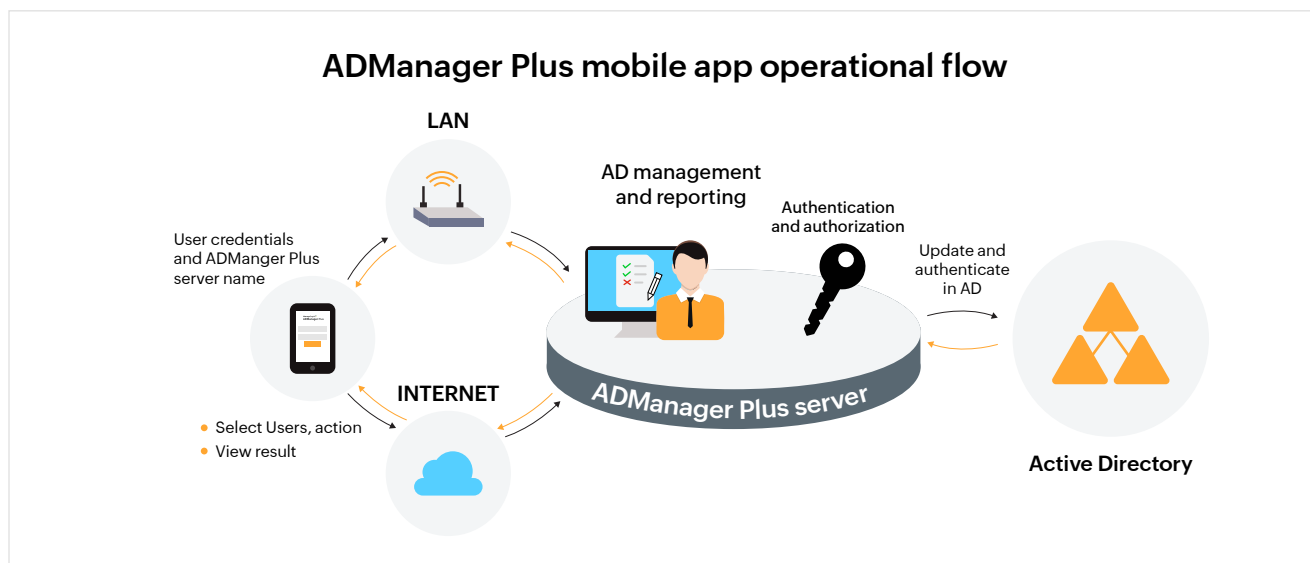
ADManager Plus mobile app operational flow

LAN

AD management and reporting

Authentication and authorization

User credentials and ADManger Plus server name

Update and authenticate in AD

INTERNET

ADManager Plus server

- Select Users, action
- View result

Active Directory